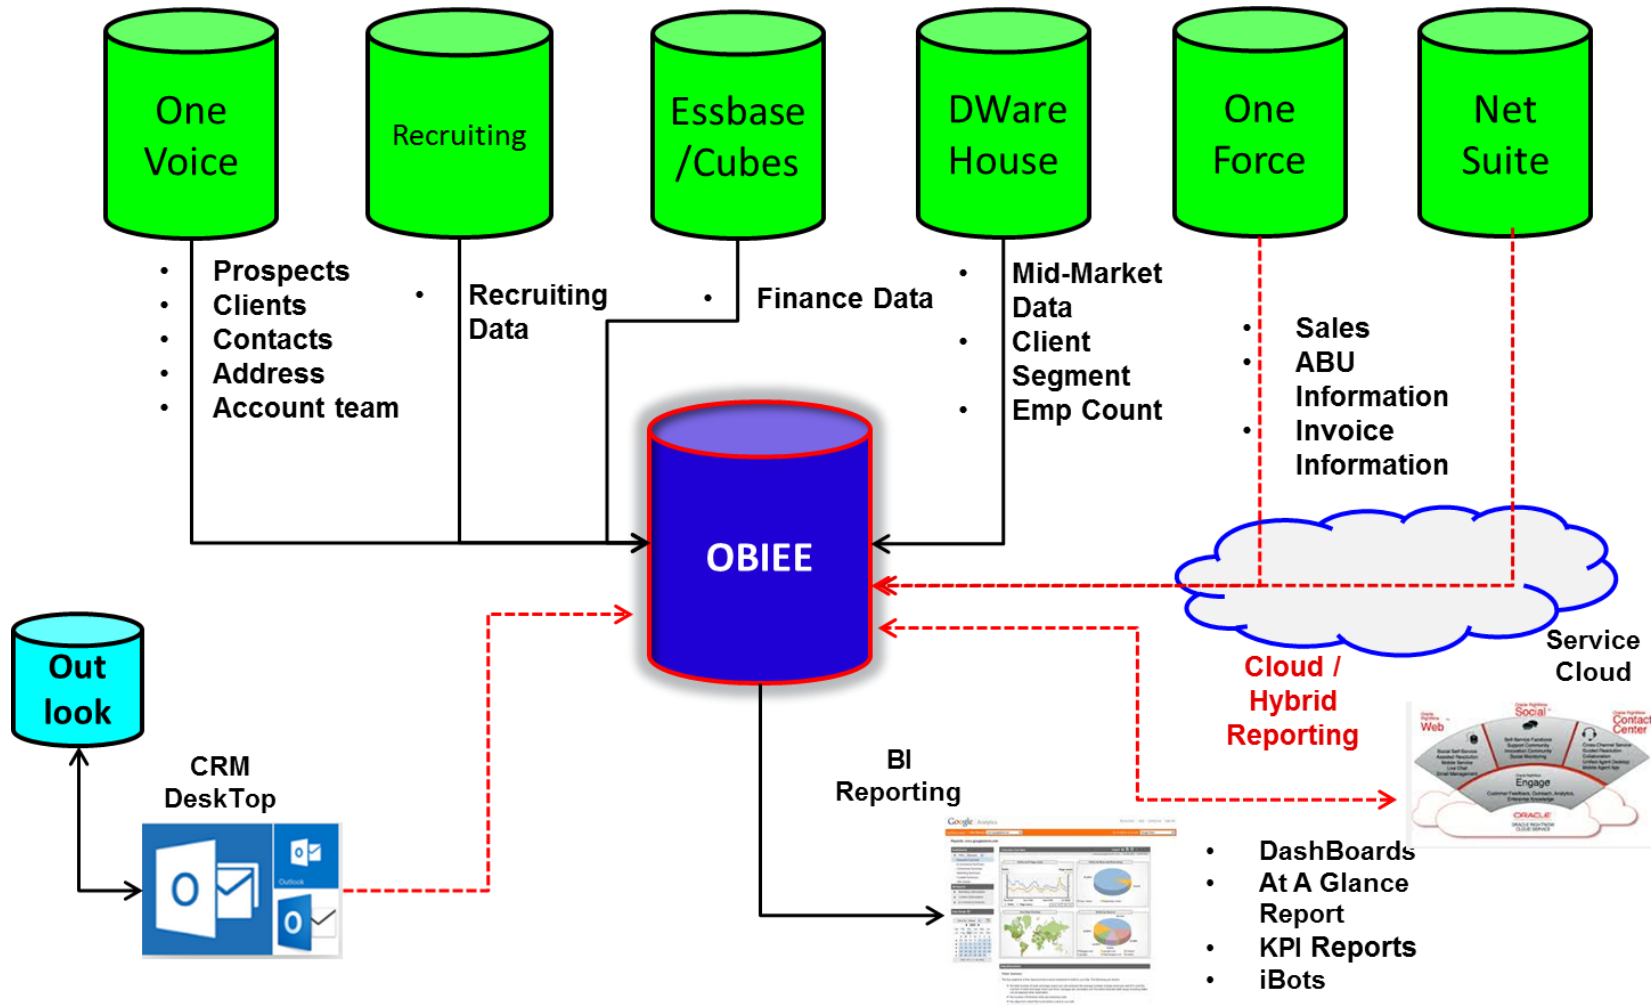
One Voice

Recruiting

Essbase /Cubes

DWare House

One Force

Net Suite

- Prospects
- Clients
- Contacts
- Address
- Account team

- Recruiting Data

- Finance Data

- Mid-Market Data
- Client Segment
- Emp Count

- Sales
- ABU Information
- Invoice Information

OBIEE

Out look

CRM DeskTop

BI Reporting

Cloud / Hybrid Reporting

Service Cloud

Social

Web

Contact Center

Engage

ORACLE

- DashBoards
- At A Glance Report
- KPI Reports
- iBots